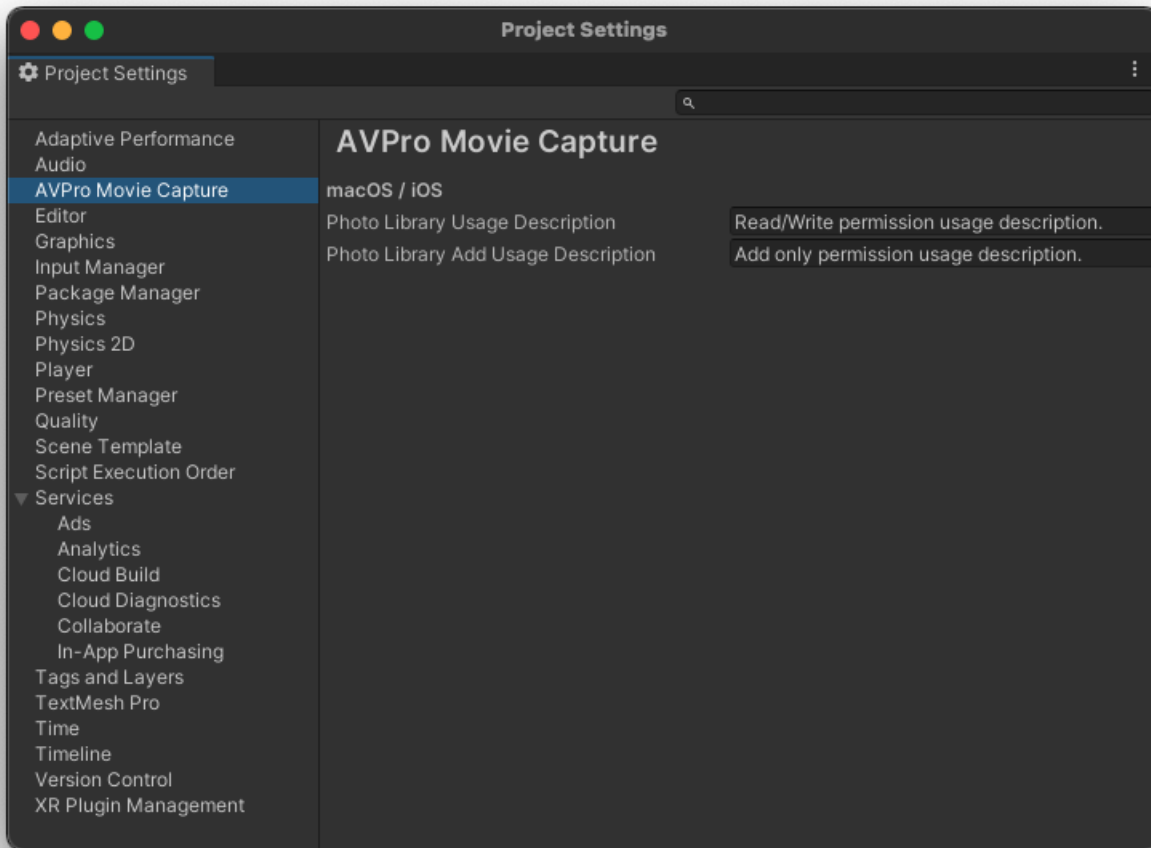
Project Settings

Project Settings

Adaptive Performance
Audio
AVPro Movie Capture
Editor
Graphics
Input Manager
Package Manager
Physics
Physics 2D
Player
Preset Manager
Quality
Scene Template
Script Execution Order
Services
Ads
Analytics
Cloud Build
Cloud Diagnostics
Collaborate
In-App Purchasing
Tags and Layers
TextMesh Pro
Time
Timeline
Version Control
XR Plugin Management

AVPro Movie Capture

macOS / iOS

| Photo Library Usage Description | Read/Write permission usage description. |
|---|---|
| Photo Library Add Usage Description | Add only permission usage description. |